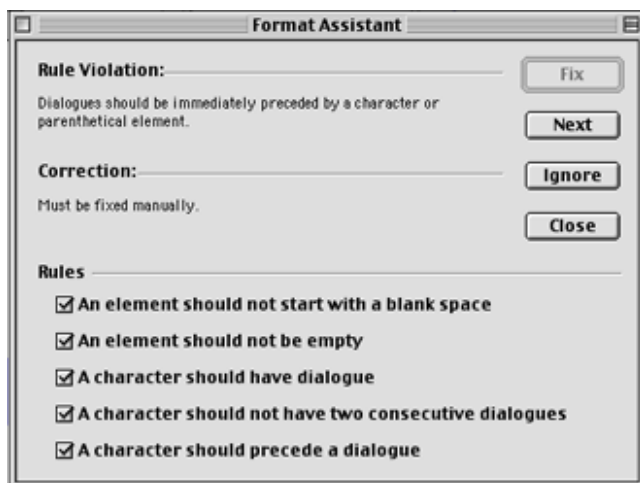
Format Assistant

Rule Violation:

Fix

Dialogues should be immediately preceded by a character or parenthetical element.

Next

Correction:

Ignore

Must be fixed manually.

Close

Rules

☑ An element should not start with a blank space

☑ An element should not be empty

☑ A character should have dialogue

☑ A character should not have two consecutive dialogues

☑ A character should precede a dialogue